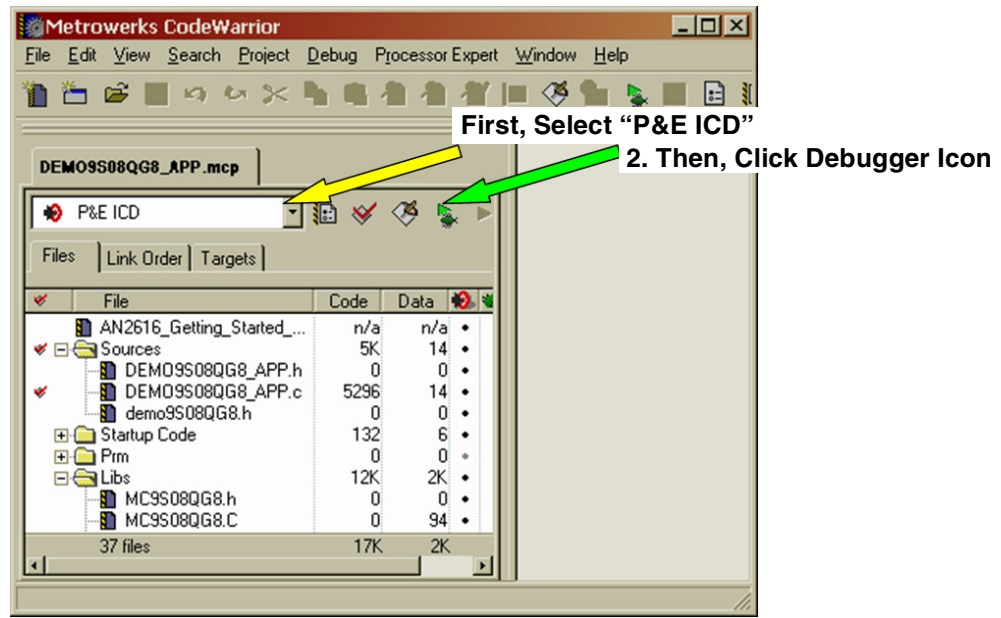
Metrowerks CodeWarrior

File Edit View Search Project Debug Processor Expert Window Help

First, Select "P&E ICD"

2. Then, Click Debugger Icon

DEMO9S08QG8_APP.mcp

P&E ICD

Files | Link Order | Targets

| | File | Code | Data | | |
|---|---|---|---|---|---|
| | AN2616_Getting_Started_... | n/a | n/a | • | |
| ✔ | Sources | 5K | 14 | • | |
| | DEMO9S08QG8_APP.h | 0 | 0 | • | |
| ✔ | DEMO9S08QG8_APP.c | 5296 | 14 | • | |
| | demo9S08QG8.h | 0 | 0 | • | |
| | Startup Code | 132 | 6 | • | |
| | Prm | 0 | 0 | • | |
| | Libs | 12K | 2K | • | |
| | MC9S08QG8.h | 0 | 0 | • | |
| | MC9S08QG8.C | 0 | 94 | • | |
| | 37 files | 17K | 2K | | |